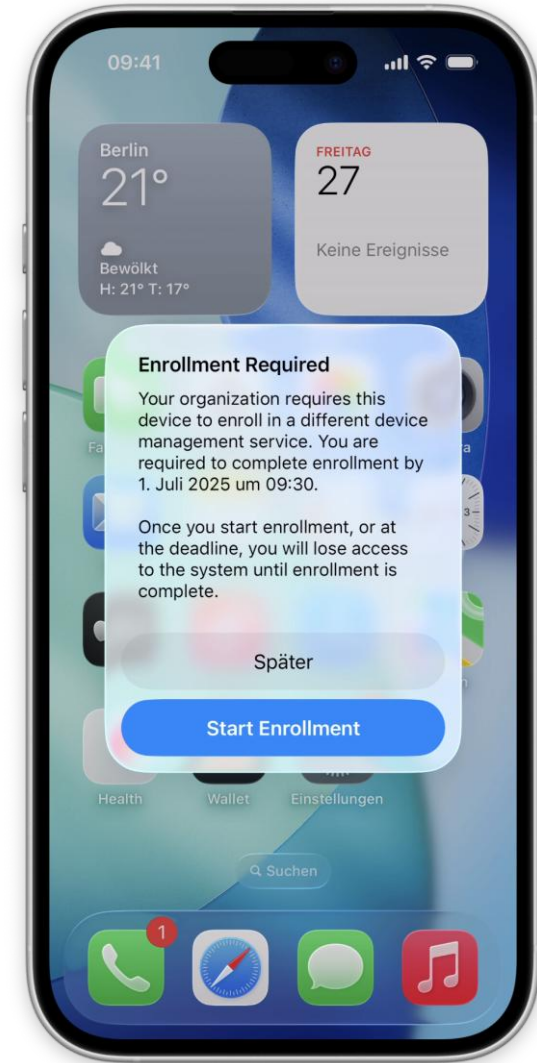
09:41

Berlin
21°
Bewölkt
H: 21° T: 17°

FREITAG
27
Keine Ereignisse

Enrollment Required
Your organization requires this device to enroll in a different device management service. You are required to complete enrollment by 1. Juli 2025 um 09:30.

Once you start enrollment, or at the deadline, you will lose access to the system until enrollment is complete.

Später

Start Enrollment

Fa

a

Health

Wallet

Einstellungen

Suchen

1